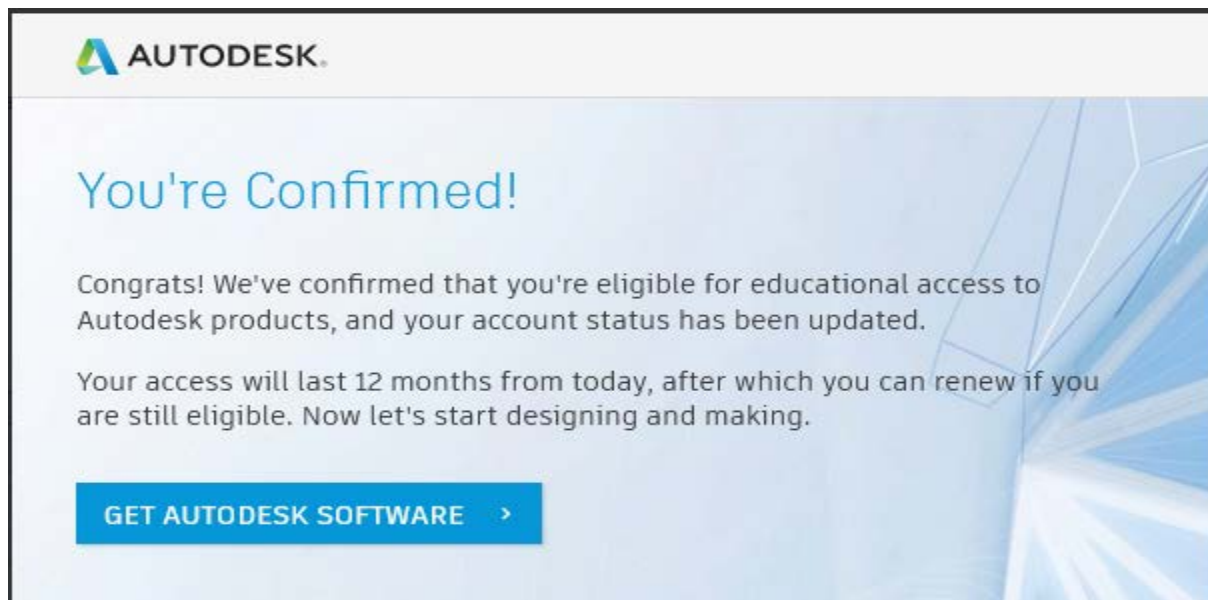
AUTODESK.

You're Confirmed!

Congrats! We've confirmed that you're eligible for educational access to Autodesk products, and your account status has been updated.

Your access will last 12 months from today, after which you can renew if you are still eligible. Now let's start designing and making.

GET AUTODESK SOFTWARE ›